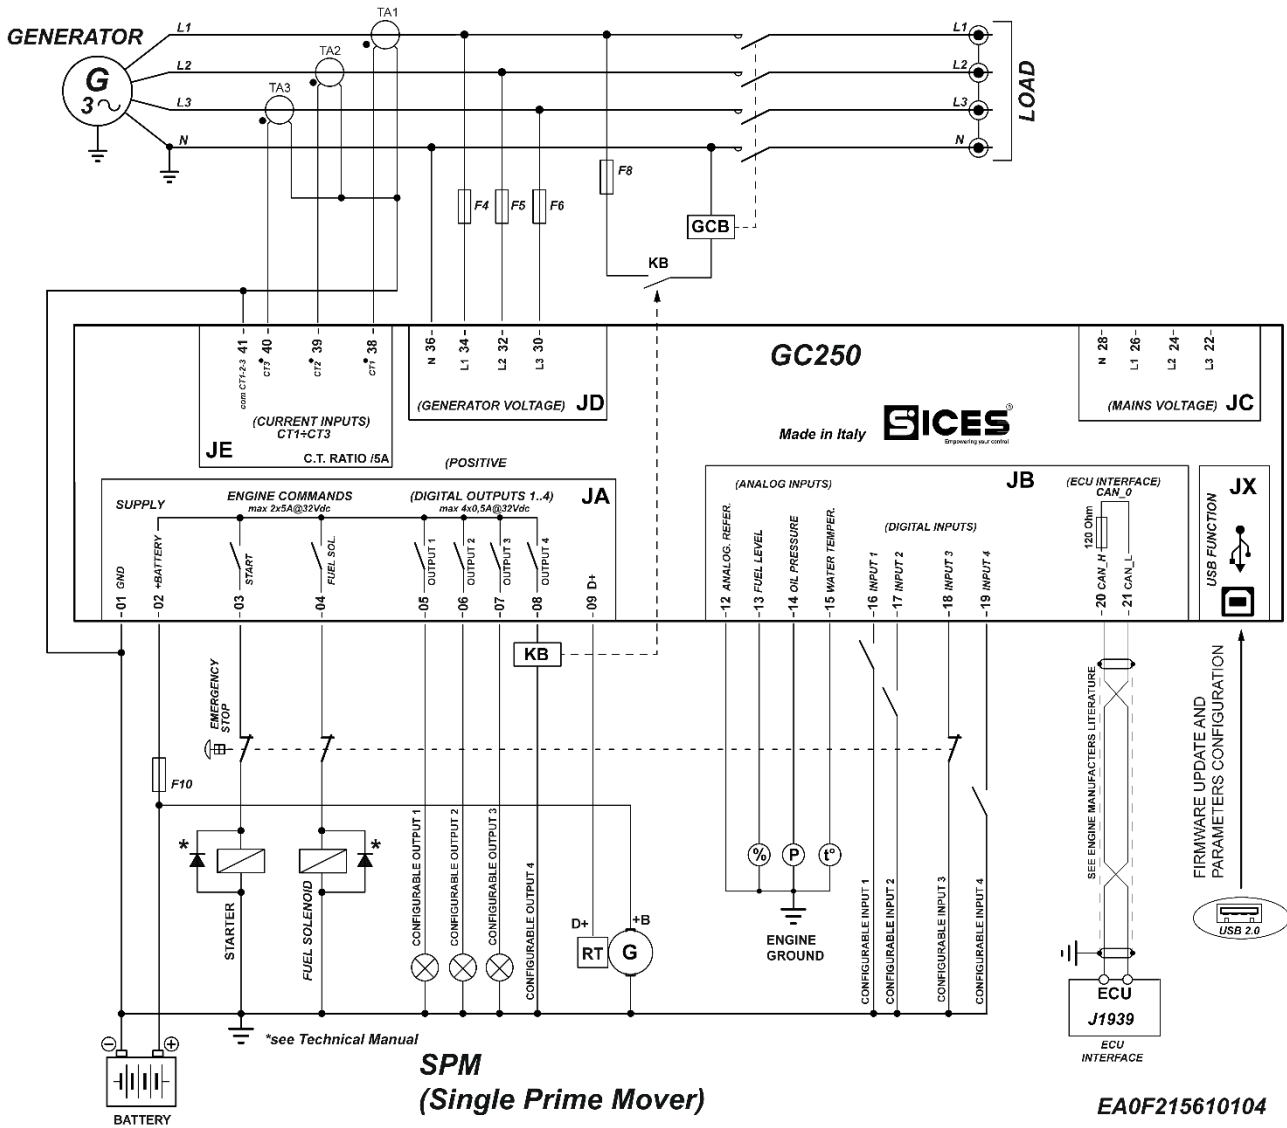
GENERATOR

G
3~

L1
L2
L3
N

TA1
TA2
TA3

L1
L2
L3
N
LOAD

F4 F5 F6
F8
GCB
KB

com CT1-2-3 41
CT3 40
CT2 39
CT1 38
(CURRENT INPUTS)
CT1÷CT3
JE
C.T. RATIO /5A

N 36
L1 34
L2 32
L3 30
(GENERATOR VOLTAGE) JD

GC250
Made in Italy
SICES
Empowering your control

N 28
L1 26
L2 24
L3 22
(MAINS VOLTAGE) JC

(POSITIVE

SUPPLY
ENGINE COMMANDS
max 2x5A@32Vdc
(DIGITAL OUTPUTS 1..4)
max 4x0,5A@32Vdc
JA

01 GND
02 +BATTERY
03 START
04 FUEL SOL.
05 OUTPUT 1
06 OUTPUT 2
07 OUTPUT 3
08 OUTPUT 4
09 D+

(ANALOG INPUTS)
JB
(ECU INTERFACE)
CAN_0
(DIGITAL INPUTS)
12 ANALOG. REFER.
13 FUEL LEVEL
14 OIL PRESSURE
15 WATER TEMPER.
16 INPUT 1
17 INPUT 2
18 INPUT 3
19 INPUT 4
120 Ohm
20 CAN_H
21 CAN_L

JX
USB FUNCTION

KB

EMERGENCY STOP
F10

*
*
STARTER
FUEL SOLENOID
CONFIGURABLE OUTPUT 1
CONFIGURABLE OUTPUT 2
CONFIGURABLE OUTPUT 3
CONFIGURABLE OUTPUT 4
D+
+B
RT
G

%
P
t°
ENGINE GROUND

CONFIGURABLE INPUT 1
CONFIGURABLE INPUT 2
CONFIGURABLE INPUT 3
CONFIGURABLE INPUT 4

SEE ENGINE MANUFACTERS LITERATURE
ECU
J1939
ECU INTERFACE

FIRMWARE UPDATE AND PARAMETERS CONFIGURATION
USB 2.0

*see Technical Manual
BATTERY

SPM
(Single Prime Mover)

EA0F215610104